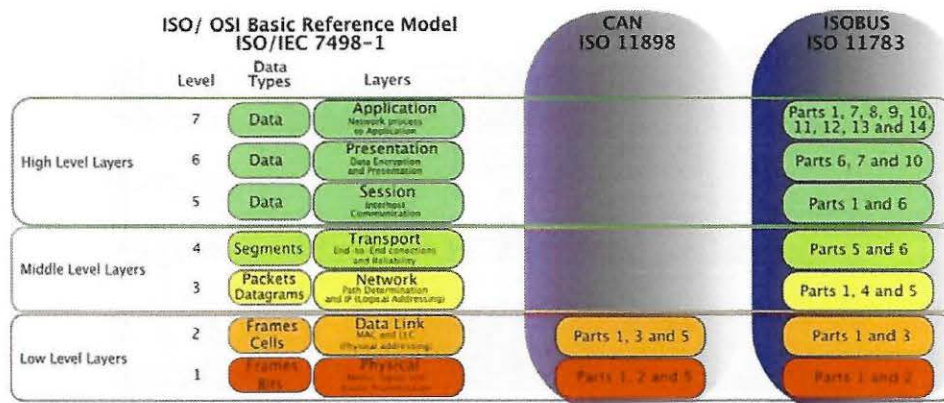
ISO/ OSI Basic Reference Model
ISO/IEC 7498-1

CAN
ISO 11898

ISOBUS
ISO 11783

| | Level | Data Types | Layers | CAN ISO 11898 | ISOBUS ISO 11783 |
|---|---|---|---|---|---|
| High Level Layers | 7 | Data | Application Network process to Application | | Parts 1, 7, 8, 9, 10, 11, 12, 13 and 14 |
| | 6 | Data | Presentation Data Encryption and Presentation | | Parts 6, 7 and 10 |
| | 5 | Data | Session Interhost Communication | | Parts 1 and 6 |
| Middle Level Layers | 4 | Segments | Transport End-to-End connections and Reliability | | Parts 5 and 6 |
| | 3 | Packets Datagrams | Network Path Determination and IP (Logical Addressing) | | Parts 1, 4 and 5 |
| Low Level Layers | 2 | Frames Cells | Data Link MAC and LLC (Physical addressing) | Parts 1, 3 and 5 | Parts 1 and 3 |
| | 1 | Frames Bits | Physical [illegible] | Parts 1, 2 and 5 | Parts 1 and 2 |